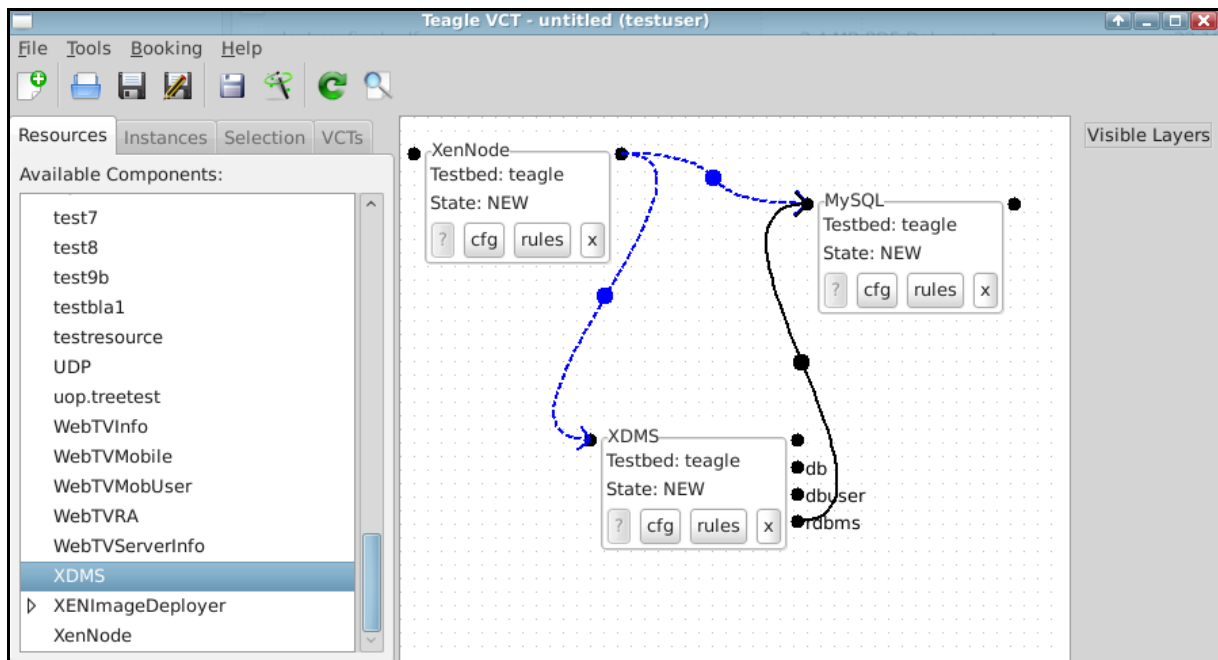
Teagle VCT - untitled (testuser)

File Tools Booking Help

Resources Instances Selection VCTs

Available Components:

test7
test8
test9b
testbla1
testresource
UDP
uop.treetest
WebTVInfo
WebTVMobile
WebTVMobUser
WebTVRA
WebTVServerInfo
XDMS
XENImageDeployer
XenNode

XenNode
Testbed: teagle
State: NEW
? cfg rules x

MySQL
Testbed: teagle
State: NEW
? cfg rules x

XDMS
Testbed: teagle
State: NEW
? cfg rules x

db
dbuser
rdbms

Visible Layers